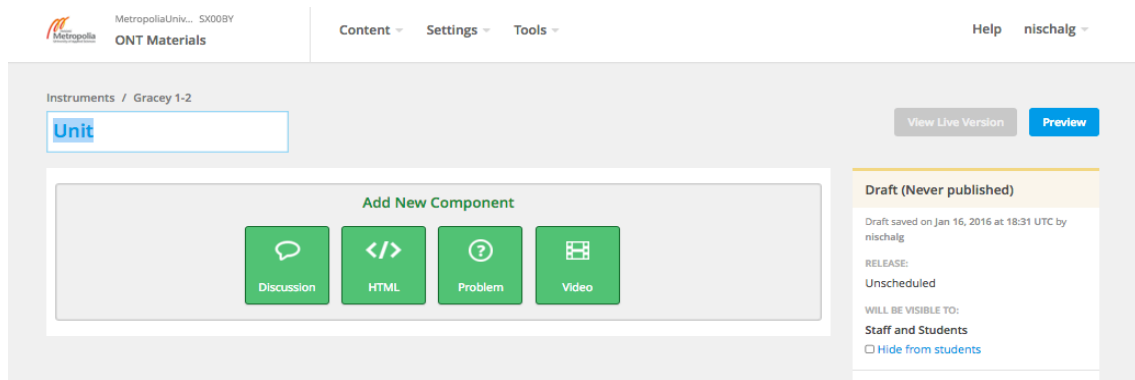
Metropolia

MetropoliaUniv... SX00BY
ONT Materials

Content Settings Tools

Help nischalg

Instruments / Gracey 1-2

Unit

View Live Version Preview

Add New Component

Discussion HTML Problem Video

Draft (Never published)

Draft saved on Jan 16, 2016 at 18:31 UTC by nischalg

RELEASE:
Unscheduled

WILL BE VISIBLE TO:
Staff and Students

Hide from students